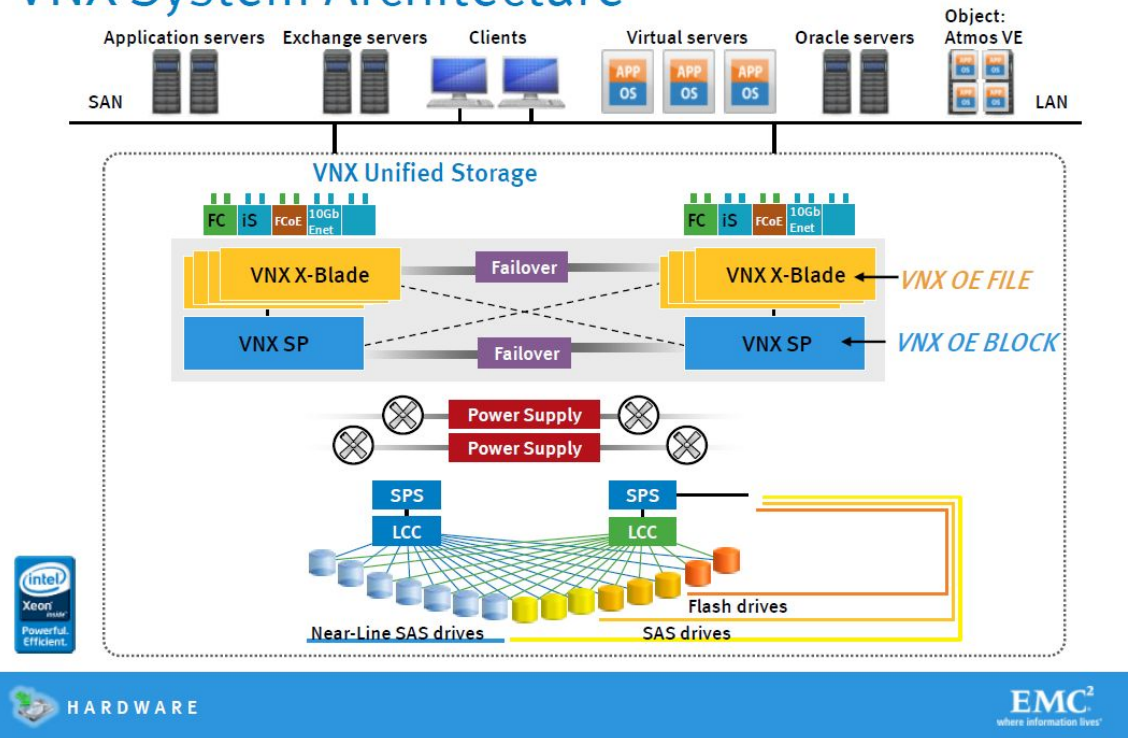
VNX System Architecture

Application servers Exchange servers Clients Virtual servers Oracle servers Object: Atmos VE

APP OS APP OS APP OS

OS OS OS OS

SAN LAN

VNX Unified Storage

FC iS FCoE 10Gb Enet

FC iS FCoE 10Gb Enet

VNX X-Blade Failover VNX X-Blade VNX OE FILE

VNX SP Failover VNX SP VNX OE BLOCK

Power Supply

Power Supply

SPS SPS

LCC LCC

Flash drives

Near-Line SAS drives SAS drives

intel Xeon inside Powerful. Efficient.

HARDWARE

EMC$^2$ where information lives